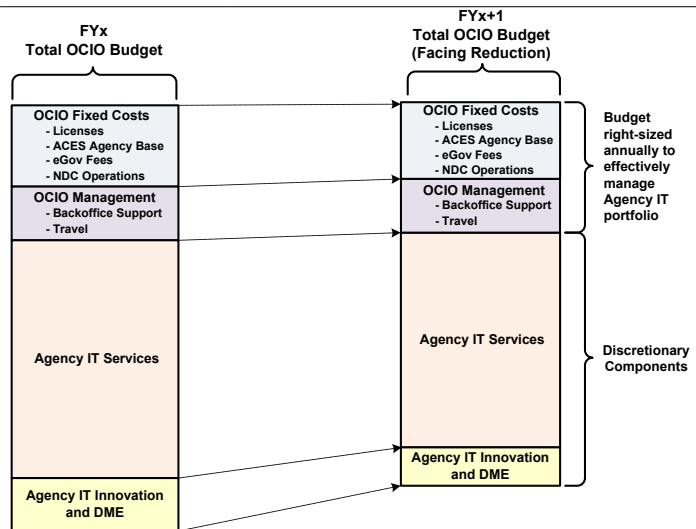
FYx
Total OCIO Budget

FYx+1
Total OCIO Budget
(Facing Reduction)

OCIO Fixed Costs
- Licenses
- ACES Agency Base
- eGov Fees
- NDC Operations

OCIO Management
- Backoffice Support
- Travel

Agency IT Services

Agency IT Innovation and DME

OCIO Fixed Costs
- Licenses
- ACES Agency Base
- eGov Fees
- NDC Operations

OCIO Management
- Backoffice Support
- Travel

Agency IT Services

Agency IT Innovation and DME

Budget right-sized annually to effectively manage Agency IT portfolio

Discretionary Components